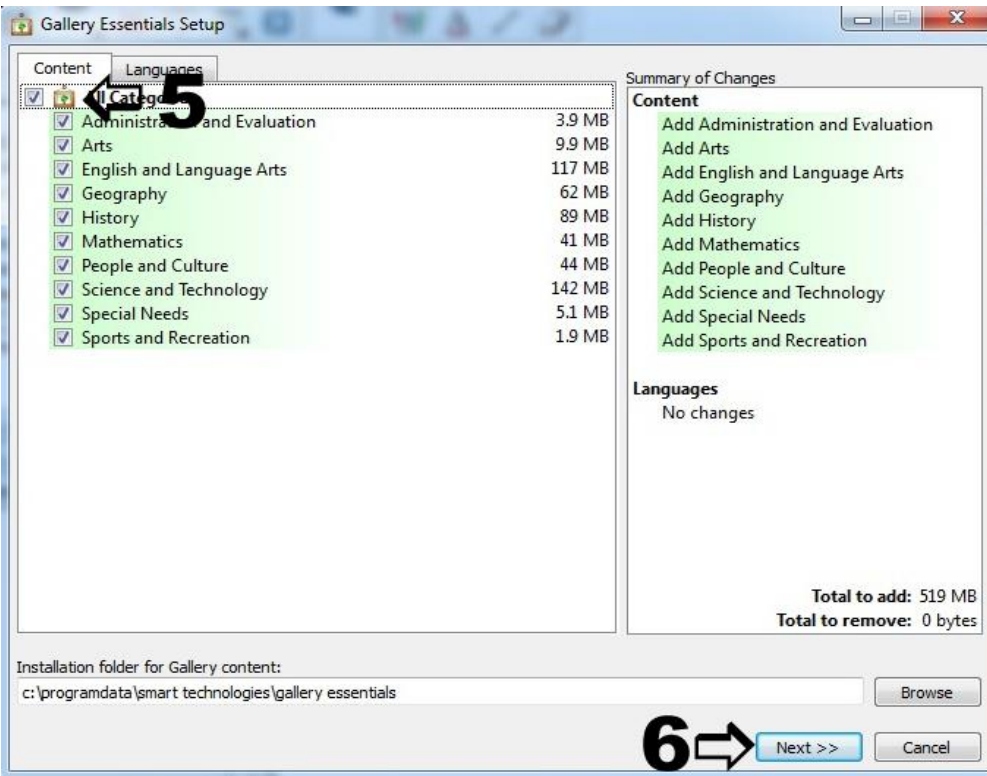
Gallery Essentials Setup

Content Languages

ll Catego 5

Administra and Evaluation 3.9 MB
Arts 9.9 MB
English and Language Arts 117 MB
Geography 62 MB
History 89 MB
Mathematics 41 MB
People and Culture 44 MB
Science and Technology 142 MB
Special Needs 5.1 MB
Sports and Recreation 1.9 MB

Summary of Changes
Content
Add Administration and Evaluation
Add Arts
Add English and Language Arts
Add Geography
Add History
Add Mathematics
Add People and Culture
Add Science and Technology
Add Special Needs
Add Sports and Recreation

Languages
No changes

Total to add: 519 MB
Total to remove: 0 bytes

Installation folder for Gallery content:
c:\programdata\smart technologies\gallery essentials
Browse

6 Next >> Cancel